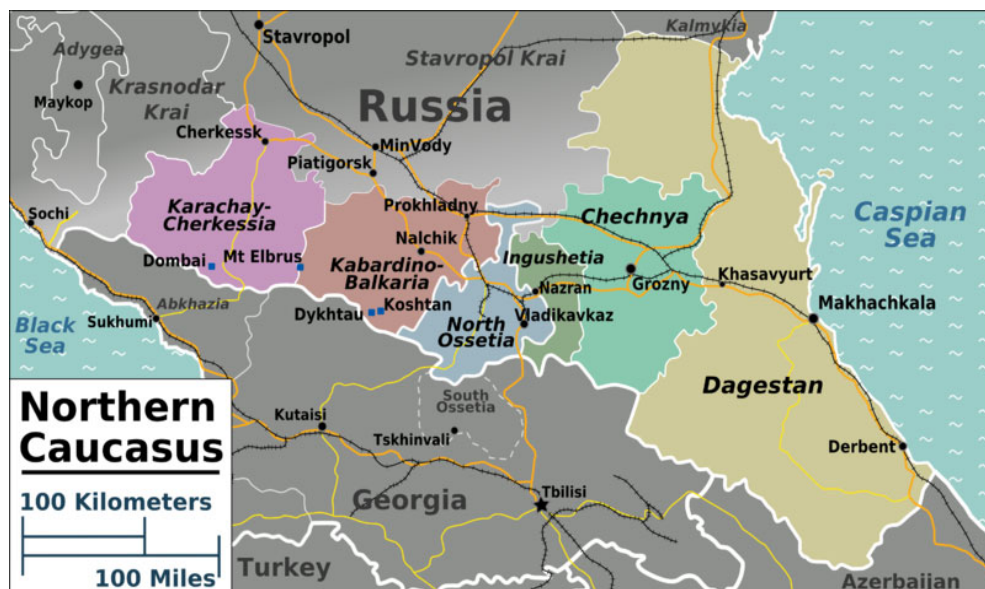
Northern Caucasus

100 Kilometers
100 Miles

Kalmykia
Stavropol
Adygea
Stavropol Krai
Maykop
Krasnodar Krai
Russia
Cherkessk
MinVody
Piatigorsk
Karachay-Cherkessia
Prokhladny
Sochi
Chechnya
Caspian Sea
Nalchik
Dombai
Mt Elbrus
Kabardino-Balkaria
Ingushetia
Khasavyurt
Grozny
Nazran
Makhachkala
Abkhazia
Koshtan
Black Sea
Sukhumi
Dykhtau
North Ossetia
Vladikavkaz
Dagestan
South Ossetia
Kutaisi
Tskhinvali
Derbent
Georgia
Tbilisi
Turkey
Azerbaijan